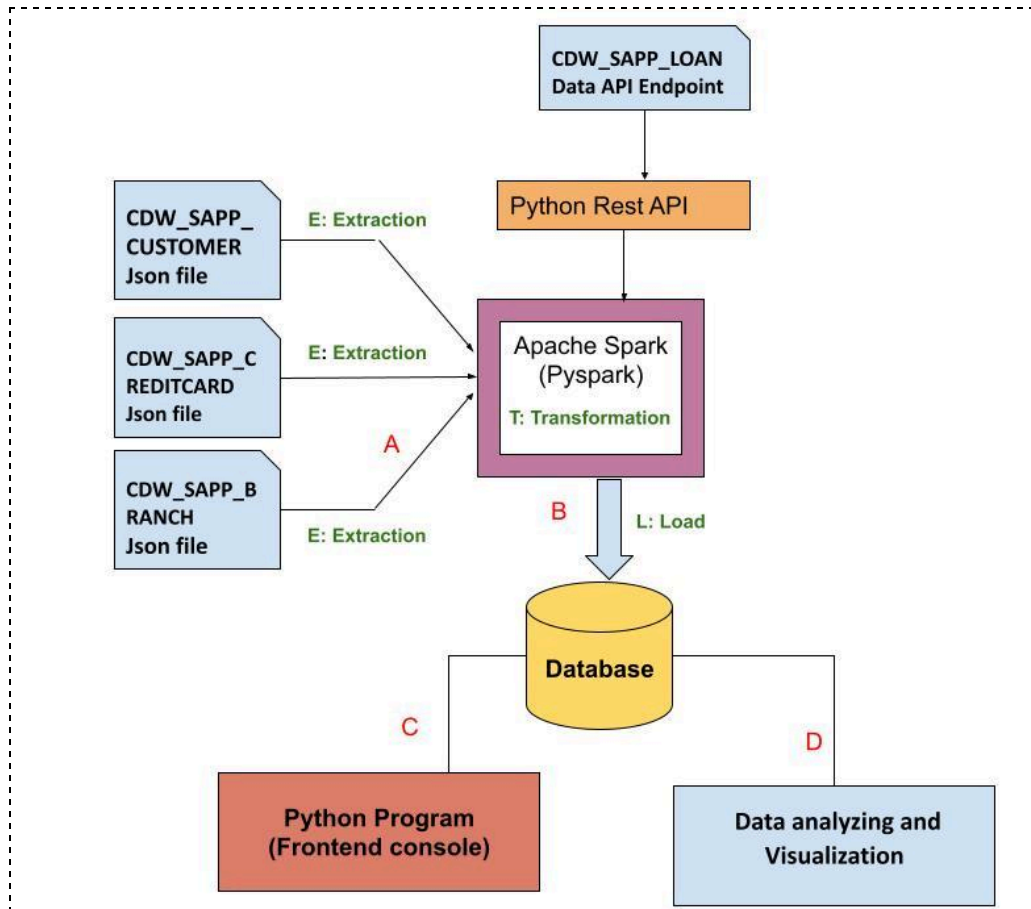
CDW_SAPP_LOAN
Data API Endpoint

Python Rest API

CDW_SAPP_
CUSTOMER
Json file

E: Extraction

CDW_SAPP_C
REDITCARD
Json file

E: Extraction

Apache Spark
(Pyspark)

T: Transformation

A

CDW_SAPP_B
RANCH
Json file

E: Extraction

B

L: Load

Database

C

D

Python Program
(Frontend console)

Data analyzing and
Visualization